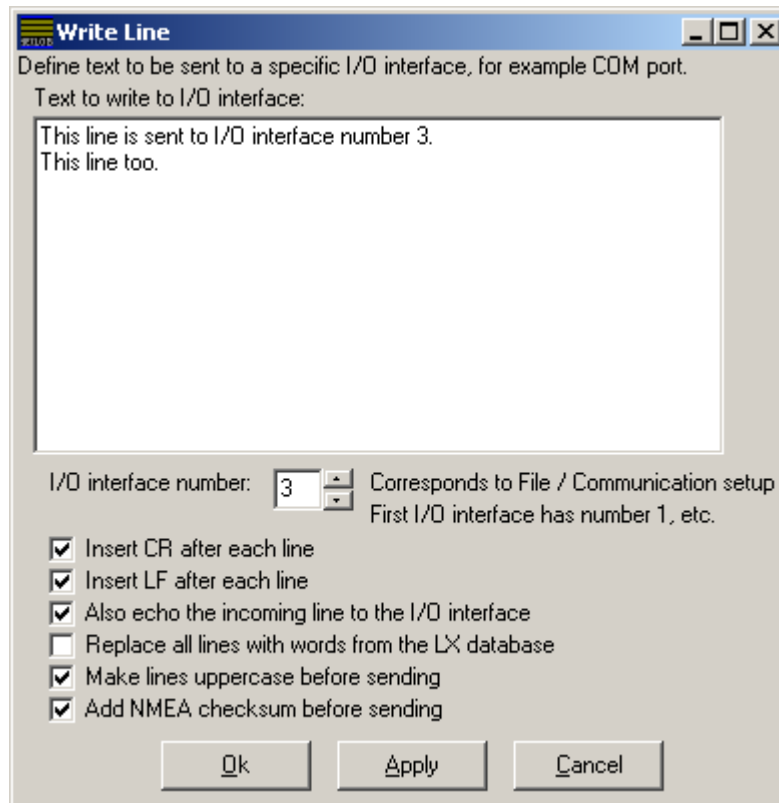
Write Line

Define text to be sent to a specific I/O interface, for example COM port.

Text to write to I/O interface:

This line is sent to I/O interface number 3.
This line too.

I/O interface number: 3 Corresponds to File / Communication setup
First I/O interface has number 1, etc.

Insert CR after each line
Insert LF after each line
Also echo the incoming line to the I/O interface
Replace all lines with words from the LX database
Make lines uppercase before sending
Add NMEA checksum before sending

Ok Apply Cancel